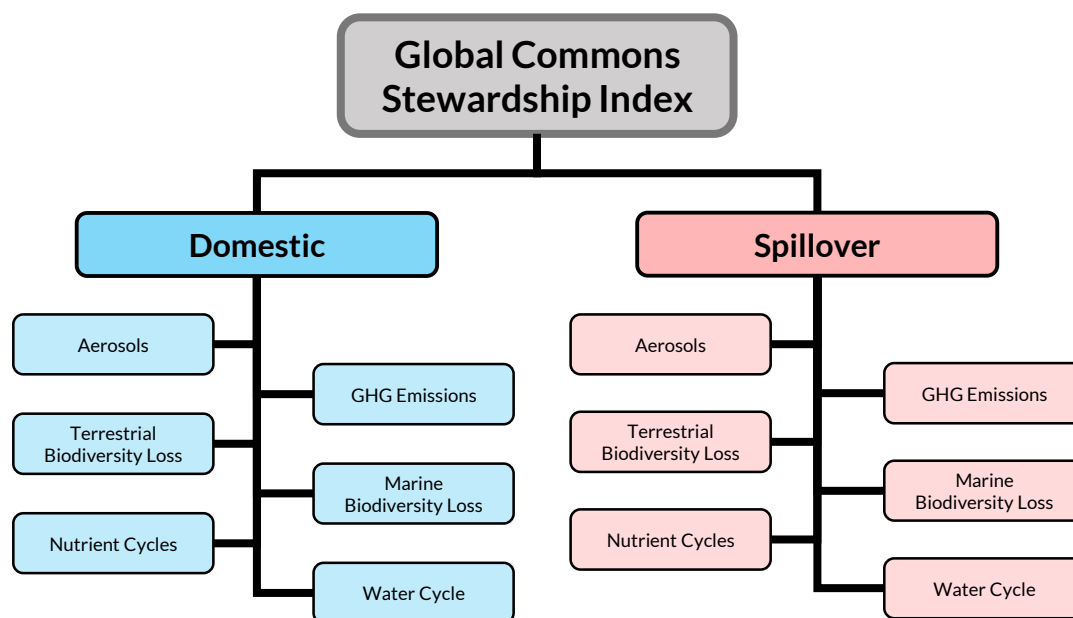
Global Commons Stewardship Index

Domestic

Aerosols

GHG Emissions

Terrestrial Biodiversity Loss

Marine Biodiversity Loss

Nutrient Cycles

Water Cycle

Spillover

Aerosols

GHG Emissions

Terrestrial Biodiversity Loss

Marine Biodiversity Loss

Nutrient Cycles

Water Cycle